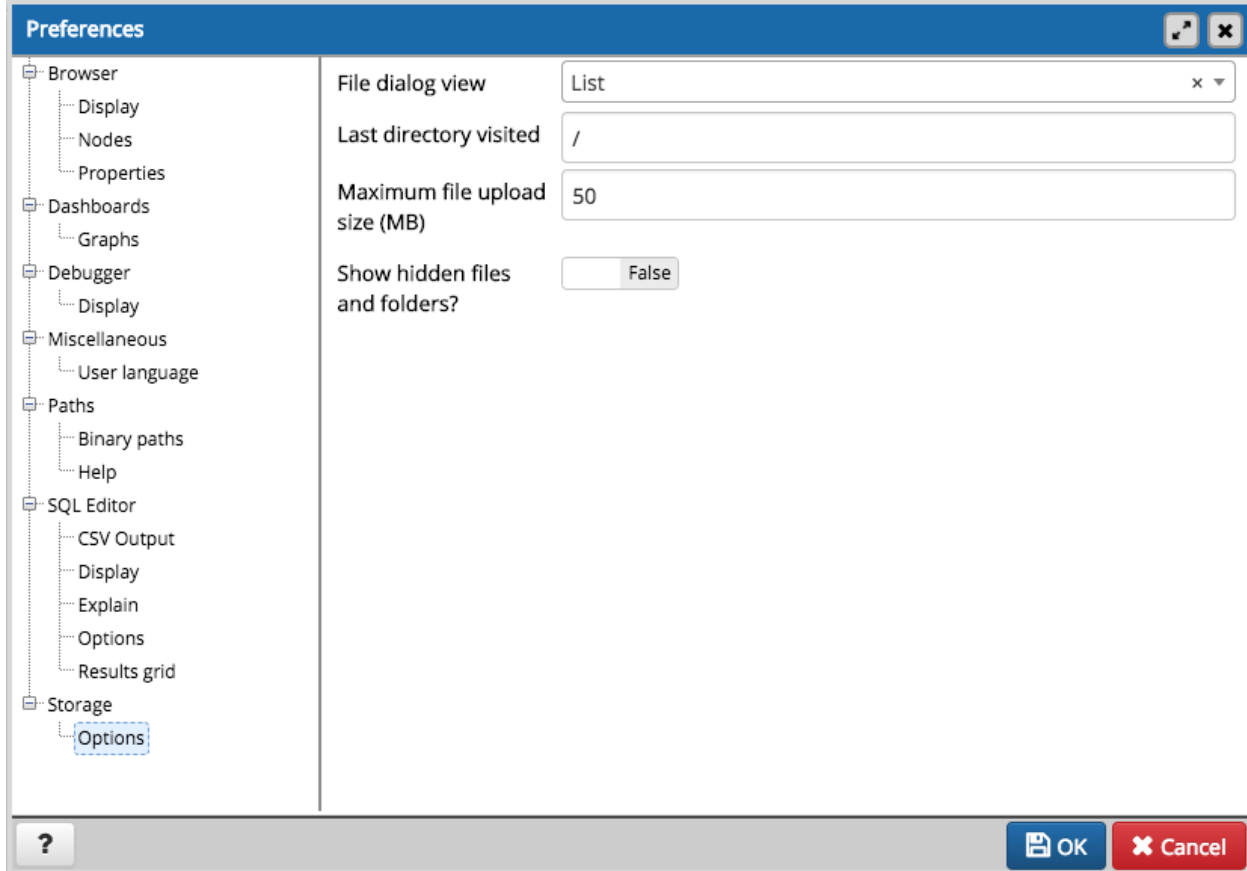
Preferences

Browser
Display
Nodes
Properties
Dashboards
Graphs
Debugger
Display
Miscellaneous
User language
Paths
Binary paths
Help
SQL Editor
CSV Output
Display
Explain
Options
Results grid
Storage
Options

File dialog view
List
Last directory visited
/
Maximum file upload size (MB)
50
Show hidden files and folders?
False

?
OK
Cancel